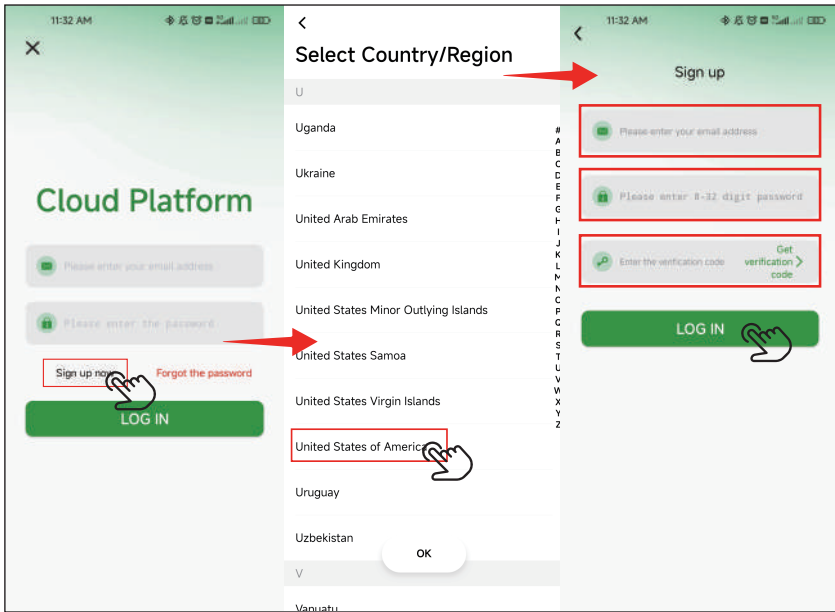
11:32 AM

Cloud Platform

Please enter your email address

Please enter the password

Sign up now

Forgot the password

LOG IN

<

Select Country/Region

U

Uganda

Ukraine

United Arab Emirates

United Kingdom

United States Minor Outlying Islands

United States Samoa

United States Virgin Islands

United States of America

Uruguay

Uzbekistan

OK

V

Vanuatu

# A B C D E F G H I J K L M N O P Q R S T U V W X Y Z

11:32 AM

<

Sign up

Please enter your email address

Please enter 8-32 digit password

Enter the verification code

Get verification code >

LOG IN